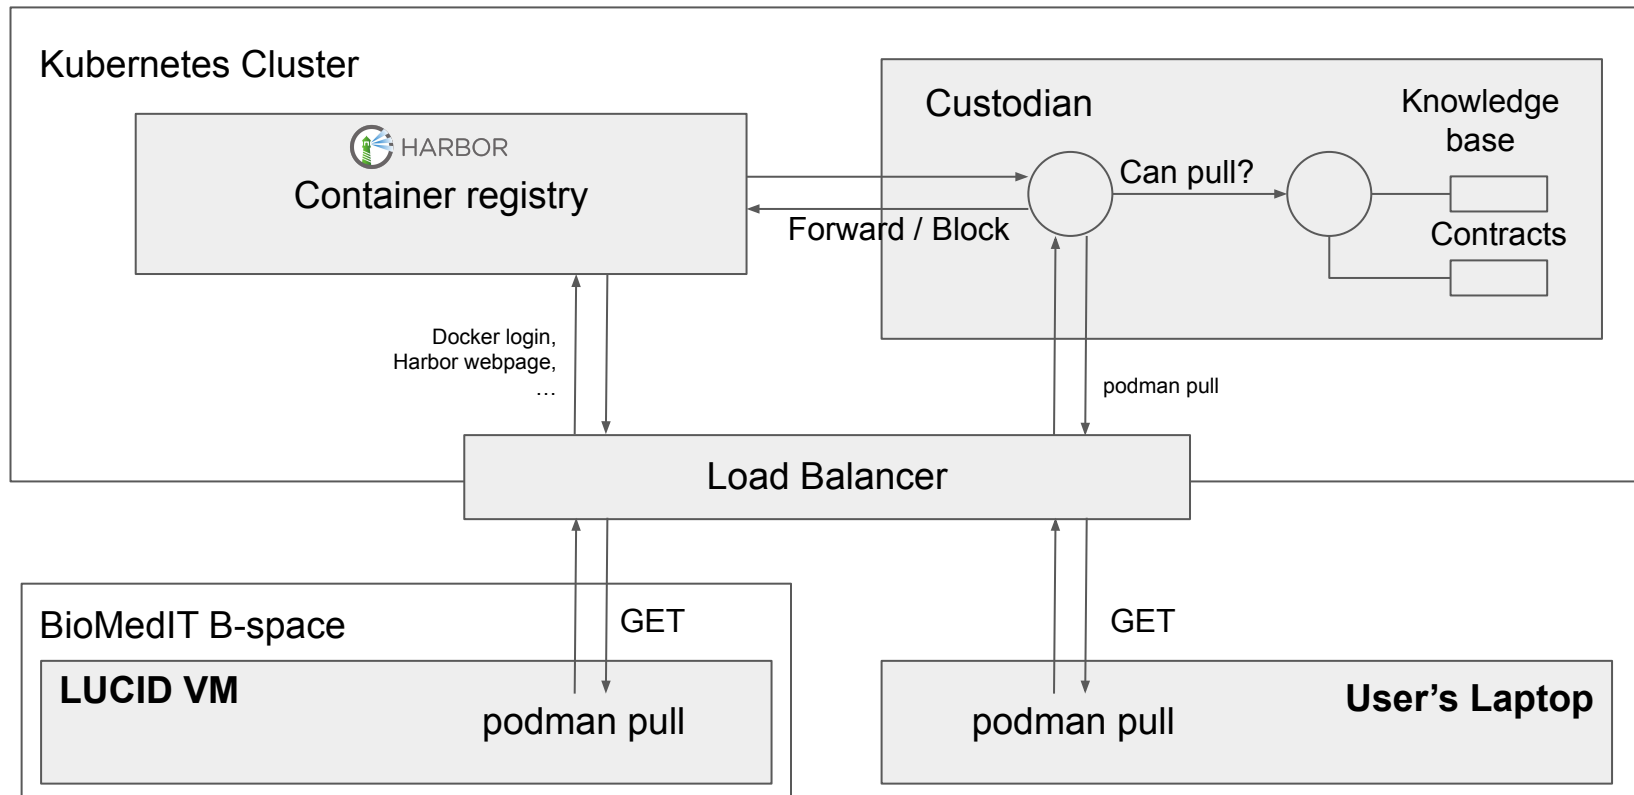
Kubernetes Cluster

HARBOR
Container registry

Custodian

Knowledge base

Can pull?

Forward / Block

Contracts

Docker login, Harbor webpage, …

podman pull

Load Balancer

BioMedIT B-space

LUCID VM

GET

podman pull

GET

podman pull

User's Laptop